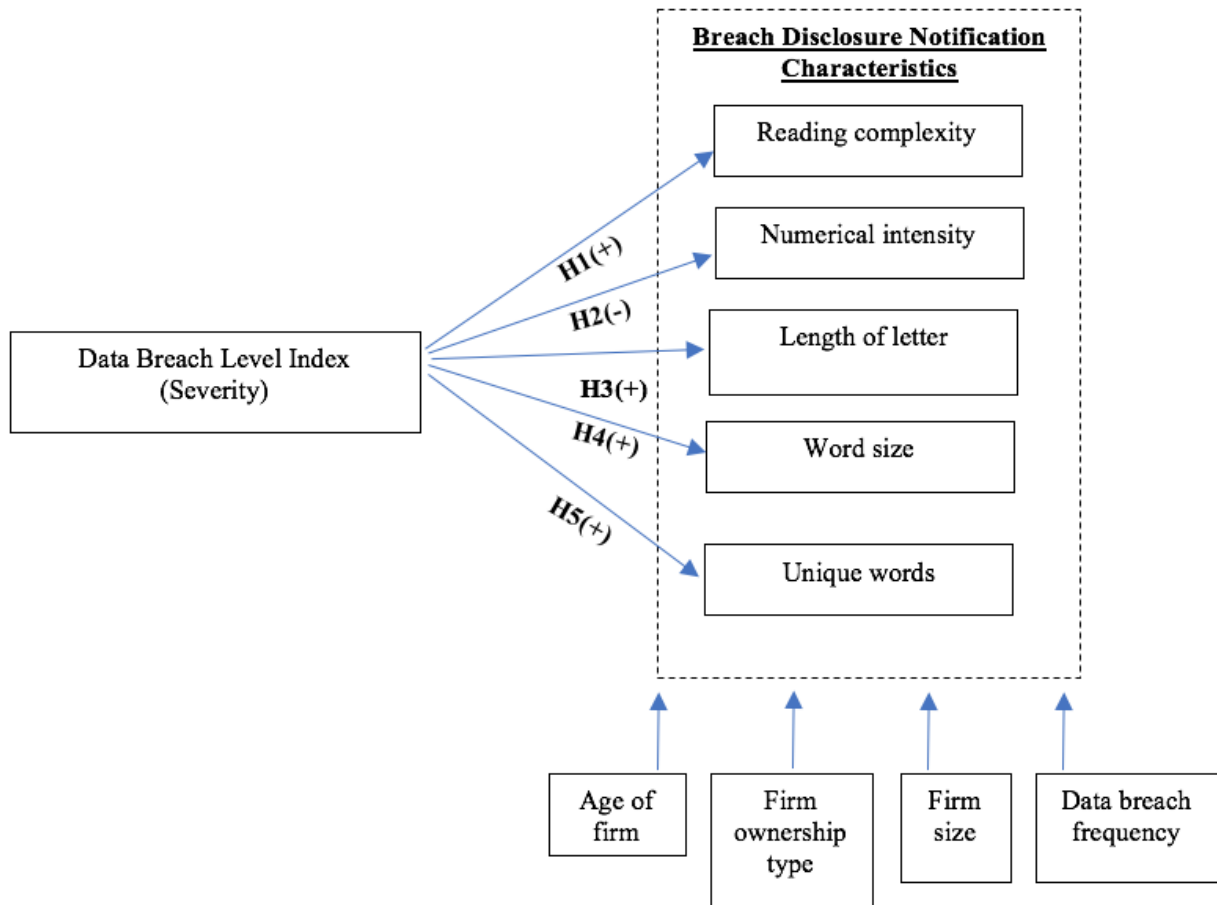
Breach Disclosure Notification Characteristics

Reading complexity

Numerical intensity

Length of letter

Word size

Unique words

Data Breach Level Index (Severity)

H1(+)

H2(-)

H3(+)

H4(+)

H5(+)

Age of firm

Firm ownership type

Firm size

Data breach frequency